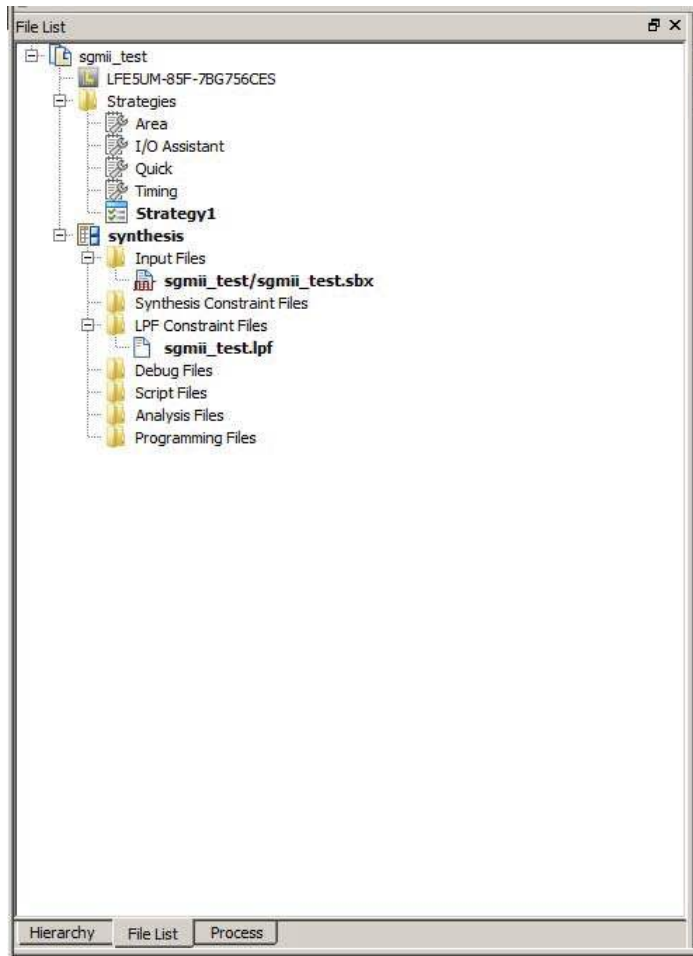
File List

sgmii_test
LFE5UM-85F-7BG756CES
Strategies
Area
I/O Assistant
Quick
Timing
Strategy1
synthesis
Input Files
sgmii_test/sgmii_test.sbx
Synthesis Constraint Files
LPF Constraint Files
sgmii_test.lpf
Debug Files
Script Files
Analysis Files
Programming Files

Hierarchy
File List
Process